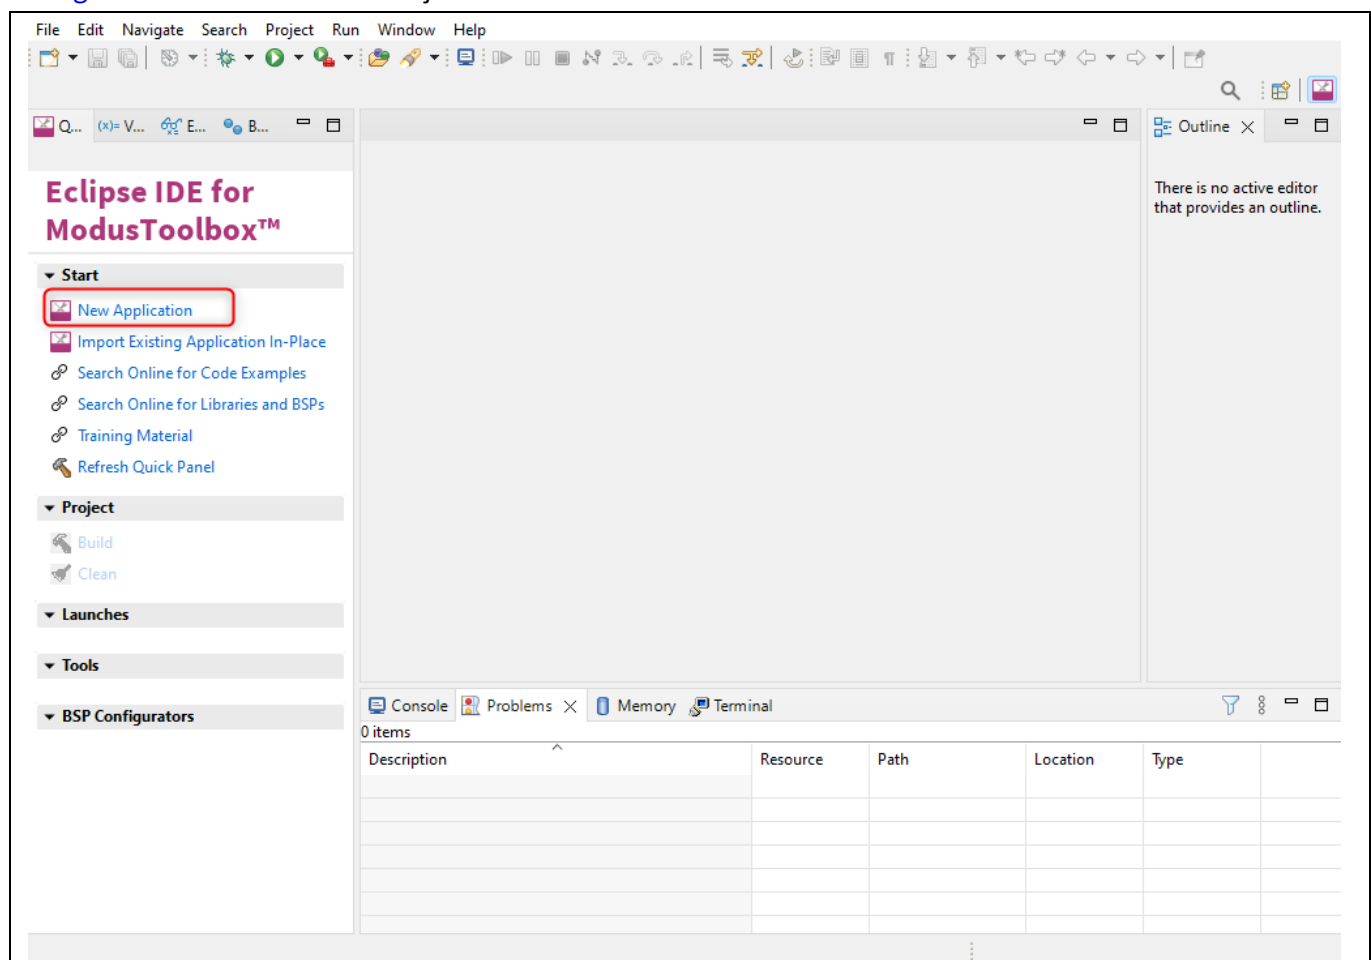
File Edit Navigate Search Project Run Window Help

Q... (x)= V... E... B...

Eclipse IDE for ModusToolbox™

Start

New Application

Import Existing Application In-Place

Search Online for Code Examples

Search Online for Libraries and BSPs

Training Material

Refresh Quick Panel

Project

Build

Clean

Launches

Tools

BSP Configurators

Outline

There is no active editor that provides an outline.

Console Problems Memory Terminal

0 items

| Description | Resource | Path | Location | Type |
|---|---|---|---|---|
| | | | | |
| | | | | |
| | | | | |
| | | | | |
| | | | | |
| | | | | |